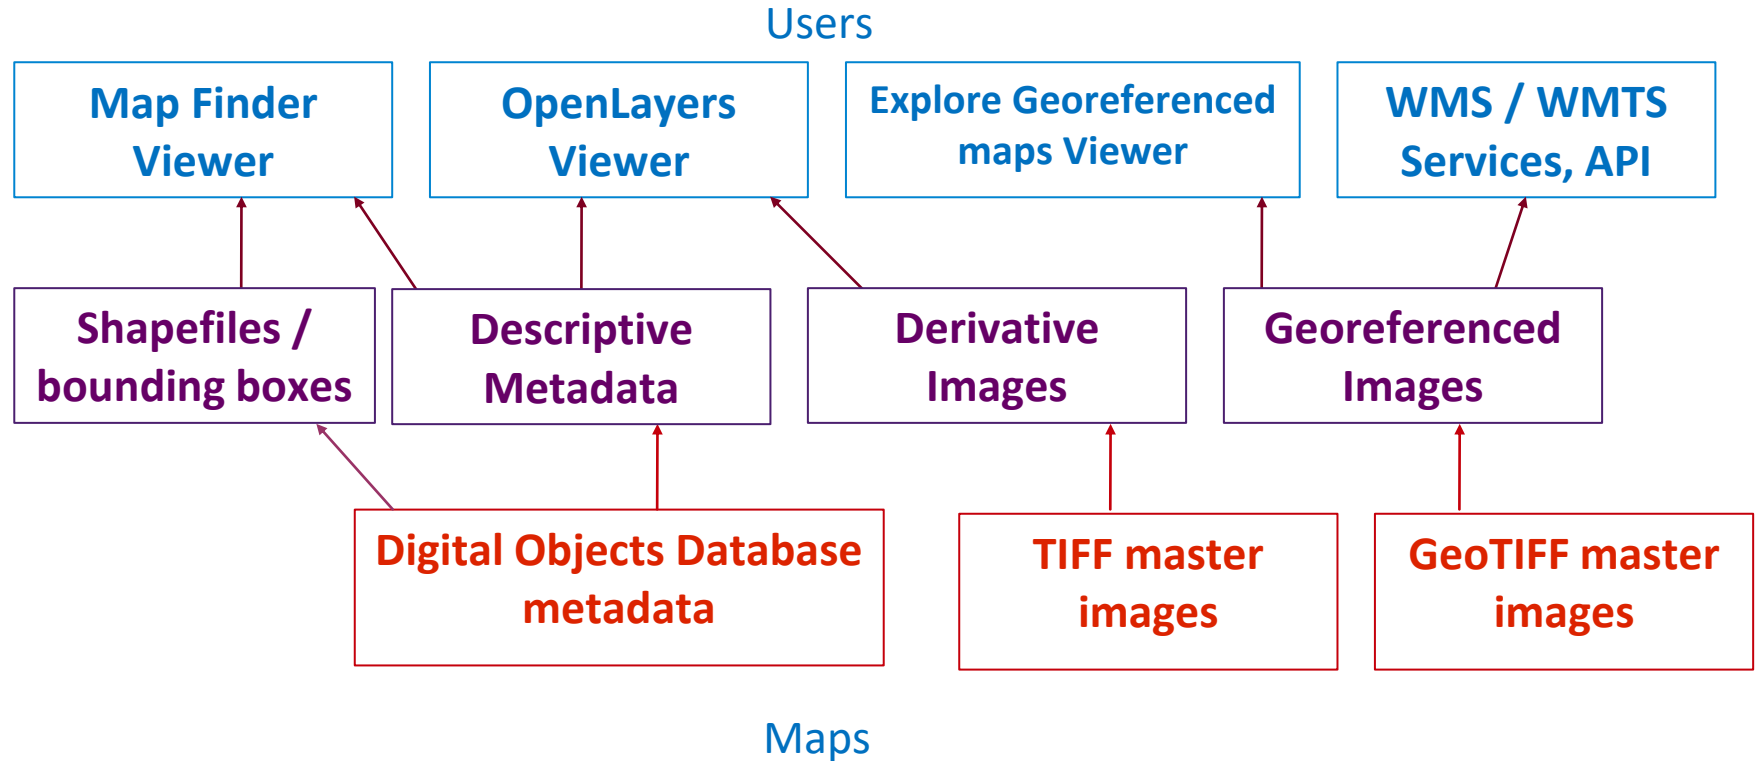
Users

Map Finder Viewer

OpenLayers Viewer

Explore Georeferenced maps Viewer

WMS / WMTS Services, API

Shapefiles / bounding boxes

Descriptive Metadata

Derivative Images

Georeferenced Images

Digital Objects Database metadata

TIFF master images

GeoTIFF master images

Maps